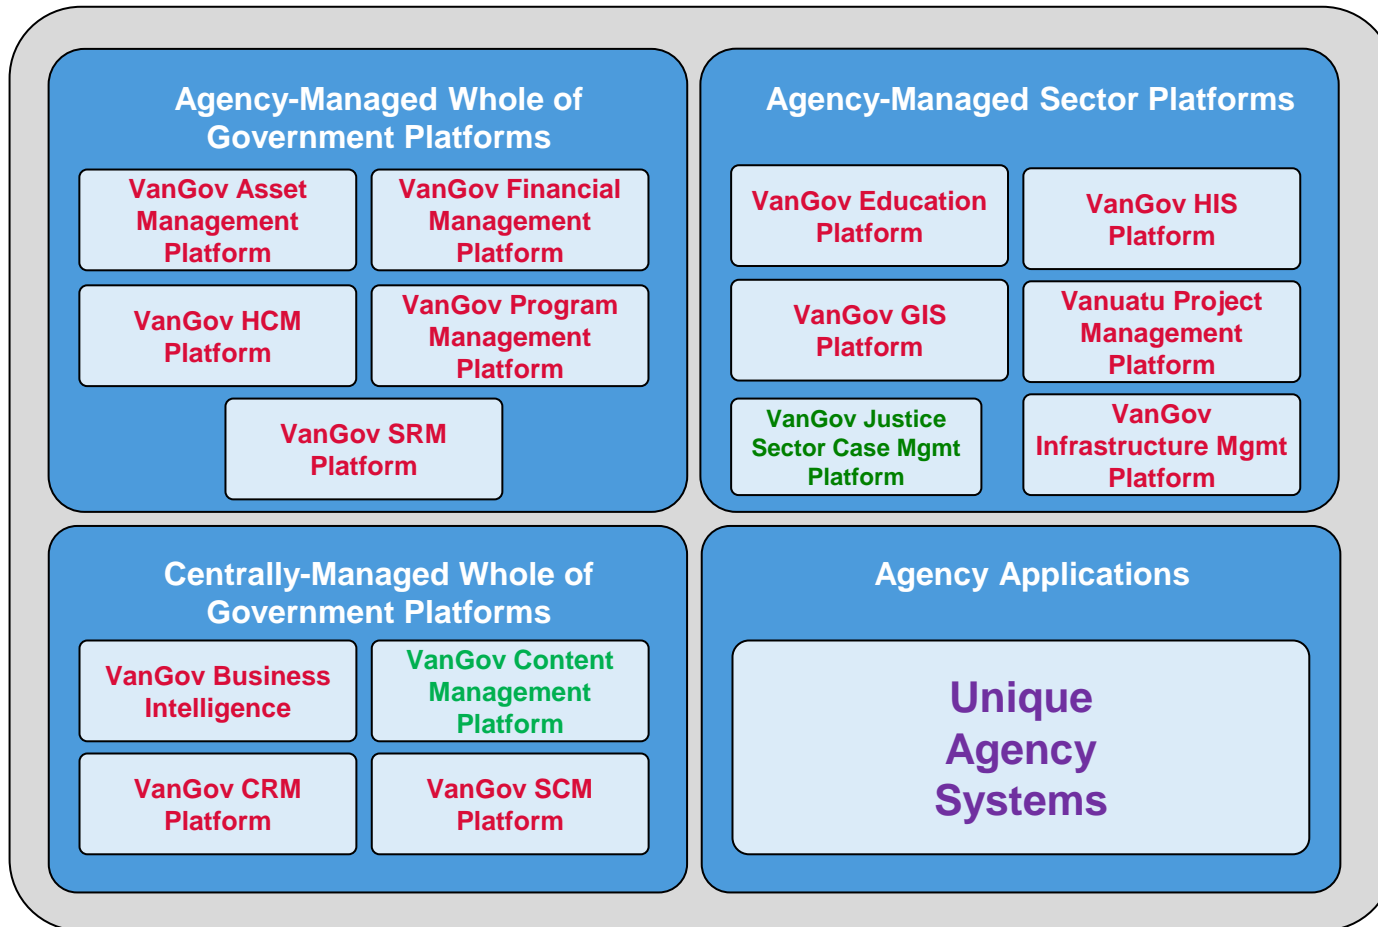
Agency-Managed Whole of Government Platforms

VanGov Asset Management Platform

VanGov Financial Management Platform

VanGov HCM Platform

VanGov Program Management Platform

VanGov SRM Platform

Agency-Managed Sector Platforms

VanGov Education Platform

VanGov HIS Platform

VanGov GIS Platform

Vanuatu Project Management Platform

VanGov Justice Sector Case Mgmt Platform

VanGov Infrastructure Mgmt Platform

Centrally-Managed Whole of Government Platforms

VanGov Business Intelligence

VanGov Content Management Platform

VanGov CRM Platform

VanGov SCM Platform

Agency Applications

Unique Agency Systems